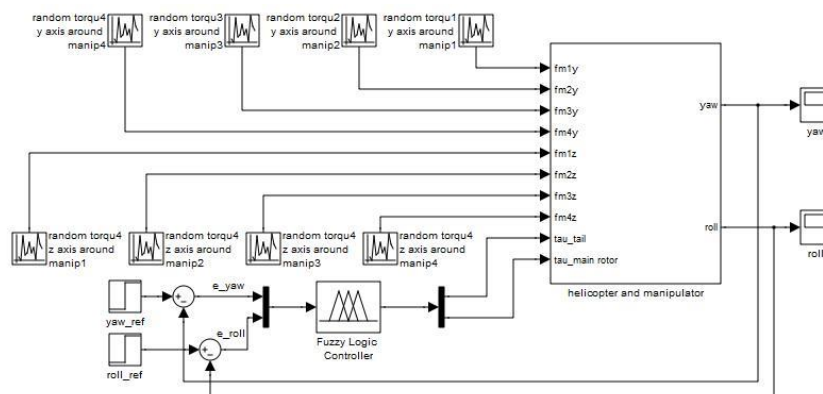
random torqu4 y axis around manip4

random torqu3 y axis around manip3

random torqu2 y axis around manip2

random torqu1 y axis around manip1

fm1y
fm2y
fm3y
fm4y
fm1z
fm2z
fm3z
fm4z
tau_tail
tau_main rotor

yaw
roll

helicopter and manipulator

yaw
roll

random torqu4 z axis around manip1

random torqu4 z axis around manip2

random torqu4 z axis around manip3

random torqu4 z axis around manip4

yaw_ref

roll_ref

e_yaw

e_roll

Fuzzy Logic Controller